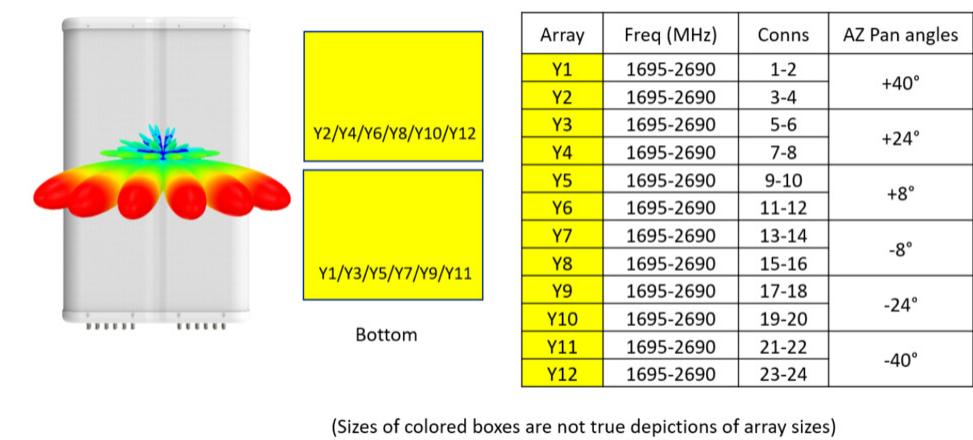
Y2/Y4/Y6/Y8/Y10/Y12

Y1/Y3/Y5/Y7/Y9/Y11

Bottom

| Array | Freq (MHz) | Conns | AZ Pan angles |
|---|---|---|---|
| Y1 | 1695-2690 | 1-2 | +40° |
| Y2 | 1695-2690 | 3-4 | |
| Y3 | 1695-2690 | 5-6 | +24° |
| Y4 | 1695-2690 | 7-8 | |
| Y5 | 1695-2690 | 9-10 | +8° |
| Y6 | 1695-2690 | 11-12 | |
| Y7 | 1695-2690 | 13-14 | -8° |
| Y8 | 1695-2690 | 15-16 | |
| Y9 | 1695-2690 | 17-18 | -24° |
| Y10 | 1695-2690 | 19-20 | |
| Y11 | 1695-2690 | 21-22 | -40° |
| Y12 | 1695-2690 | 23-24 | |

(Sizes of colored boxes are not true depictions of array sizes)